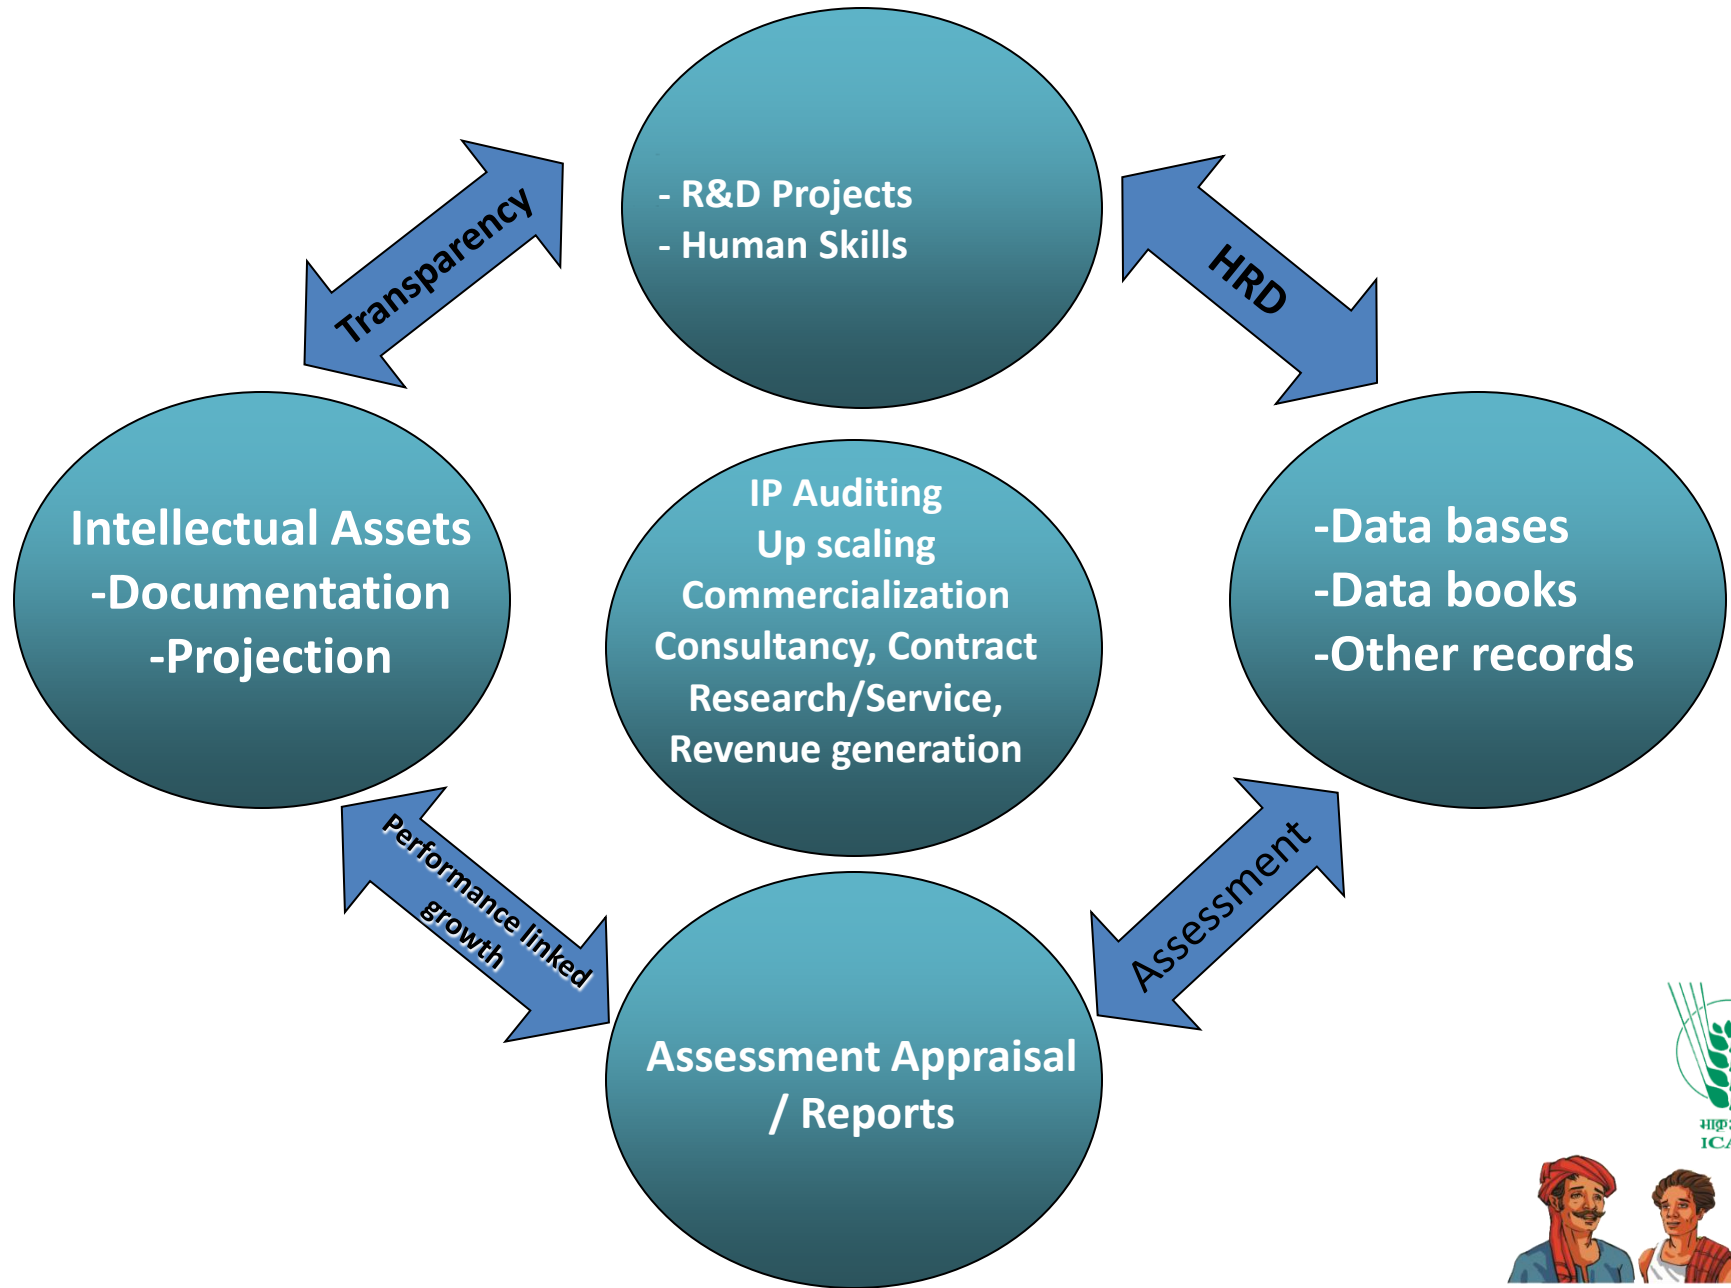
- R&D Projects
- Human Skills

Transparency

HRD

Intellectual Assets
-Documentation
-Projection

IP Auditing
Up scaling
Commercialization
Consultancy, Contract
Research/Service,
Revenue generation

-Data bases
-Data books
-Other records

Performance linked growth

Assessment

Assessment Appraisal / Reports

भाकृ
ICA